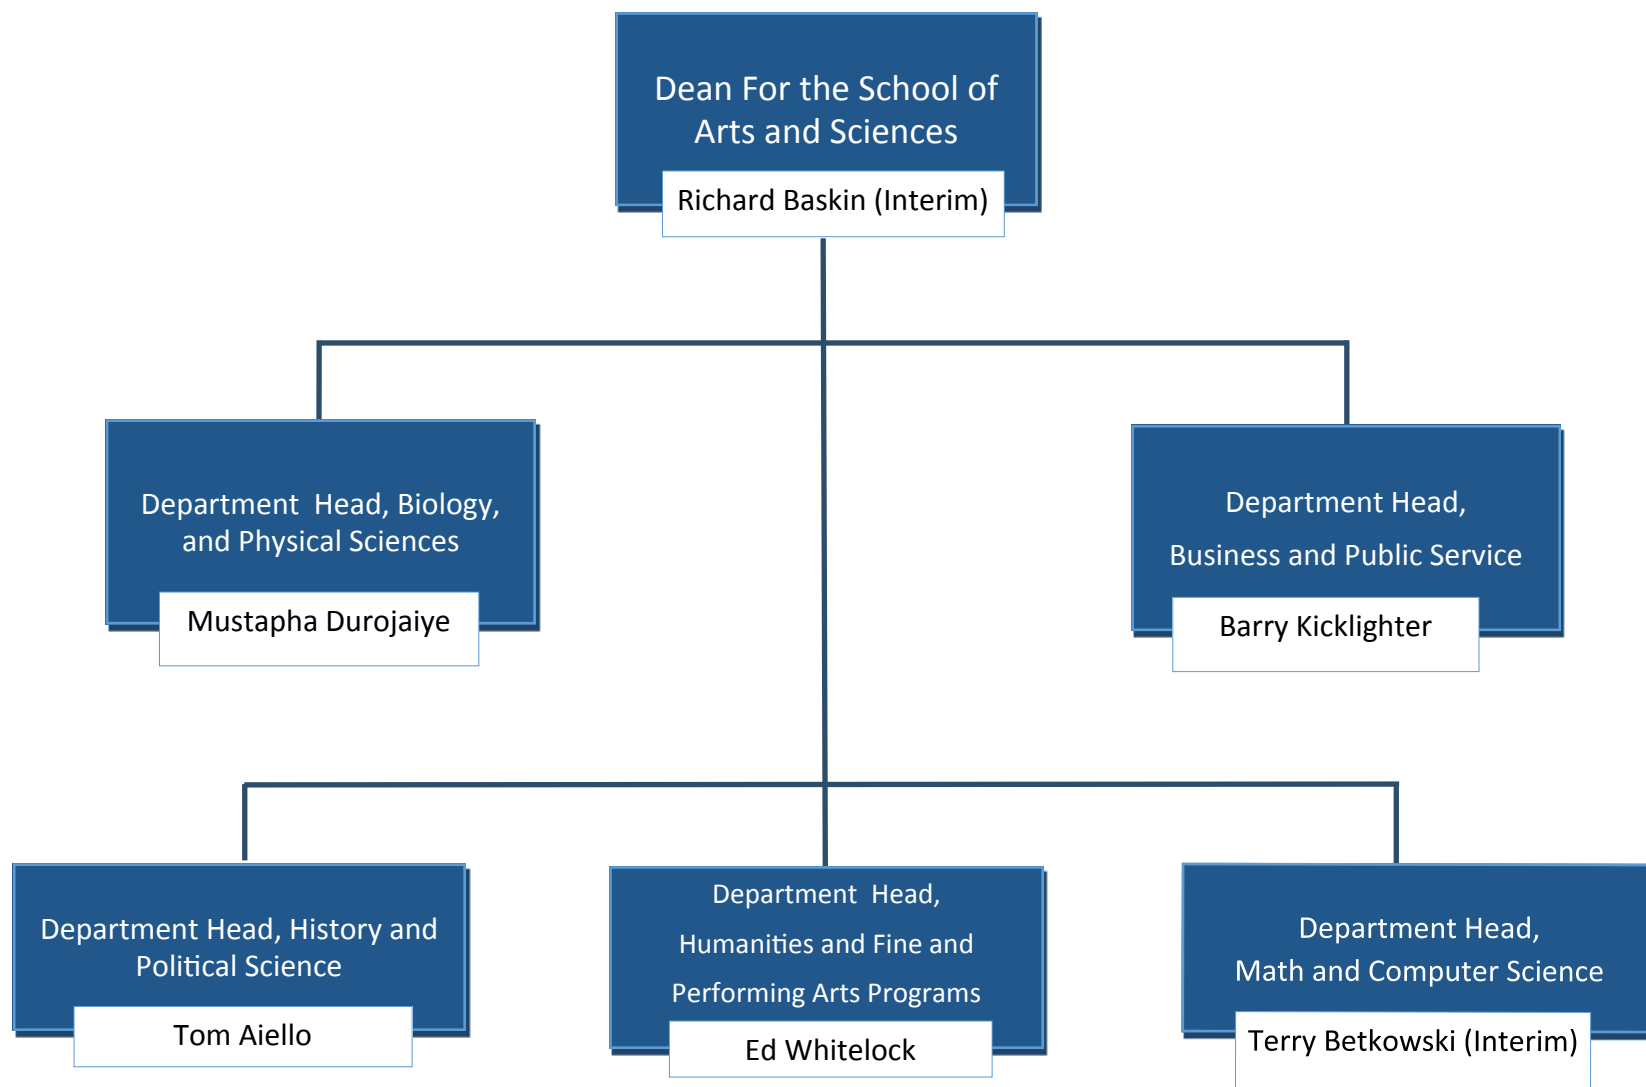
Dean For the School of Arts and Sciences

Richard Baskin (Interim)

Department Head, Biology, and Physical Sciences

Mustapha Durojaiye

Department Head, Business and Public Service

Barry Kicklighter

Department Head, History and Political Science

Tom Aiello

Department Head, Humanities and Fine and Performing Arts Programs

Ed Whitelock

Department Head, Math and Computer Science

Terry Betkowski (Interim)